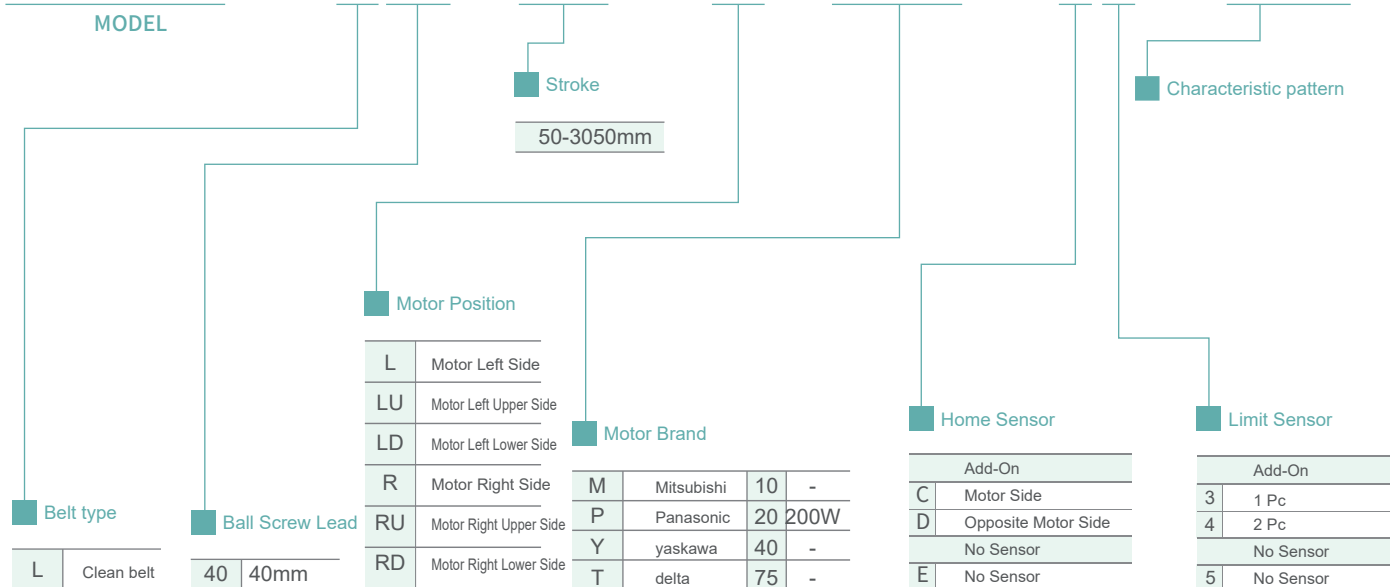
MODEL

Stroke

50-3050mm

Characteristic pattern

Motor Position

| L | Motor Left Side |
|---|---|
| LU | Motor Left Upper Side |
| LD | Motor Left Lower Side |
| R | Motor Right Side |
| RU | Motor Right Upper Side |
| RD | Motor Right Lower Side |

Motor Brand

| M | Mitsubishi | 10 | - |
|---|---|---|---|
| P | Panasonic | 20 | 200W |
| Y | yaskawa | 40 | - |
| T | delta | 75 | - |

Home Sensor

| | Add-On |
|---|---|
| C | Motor Side |
| D | Opposite Motor Side |
| | No Sensor |
| E | No Sensor |

Limit Sensor

| | Add-On |
|---|---|
| 3 | 1 Pc |
| 4 | 2 Pc |
| | No Sensor |
| 5 | No Sensor |

Belt type

| L | Clean belt |
|---|---|

Ball Screw Lead

| 40 | 40mm |
|---|---|